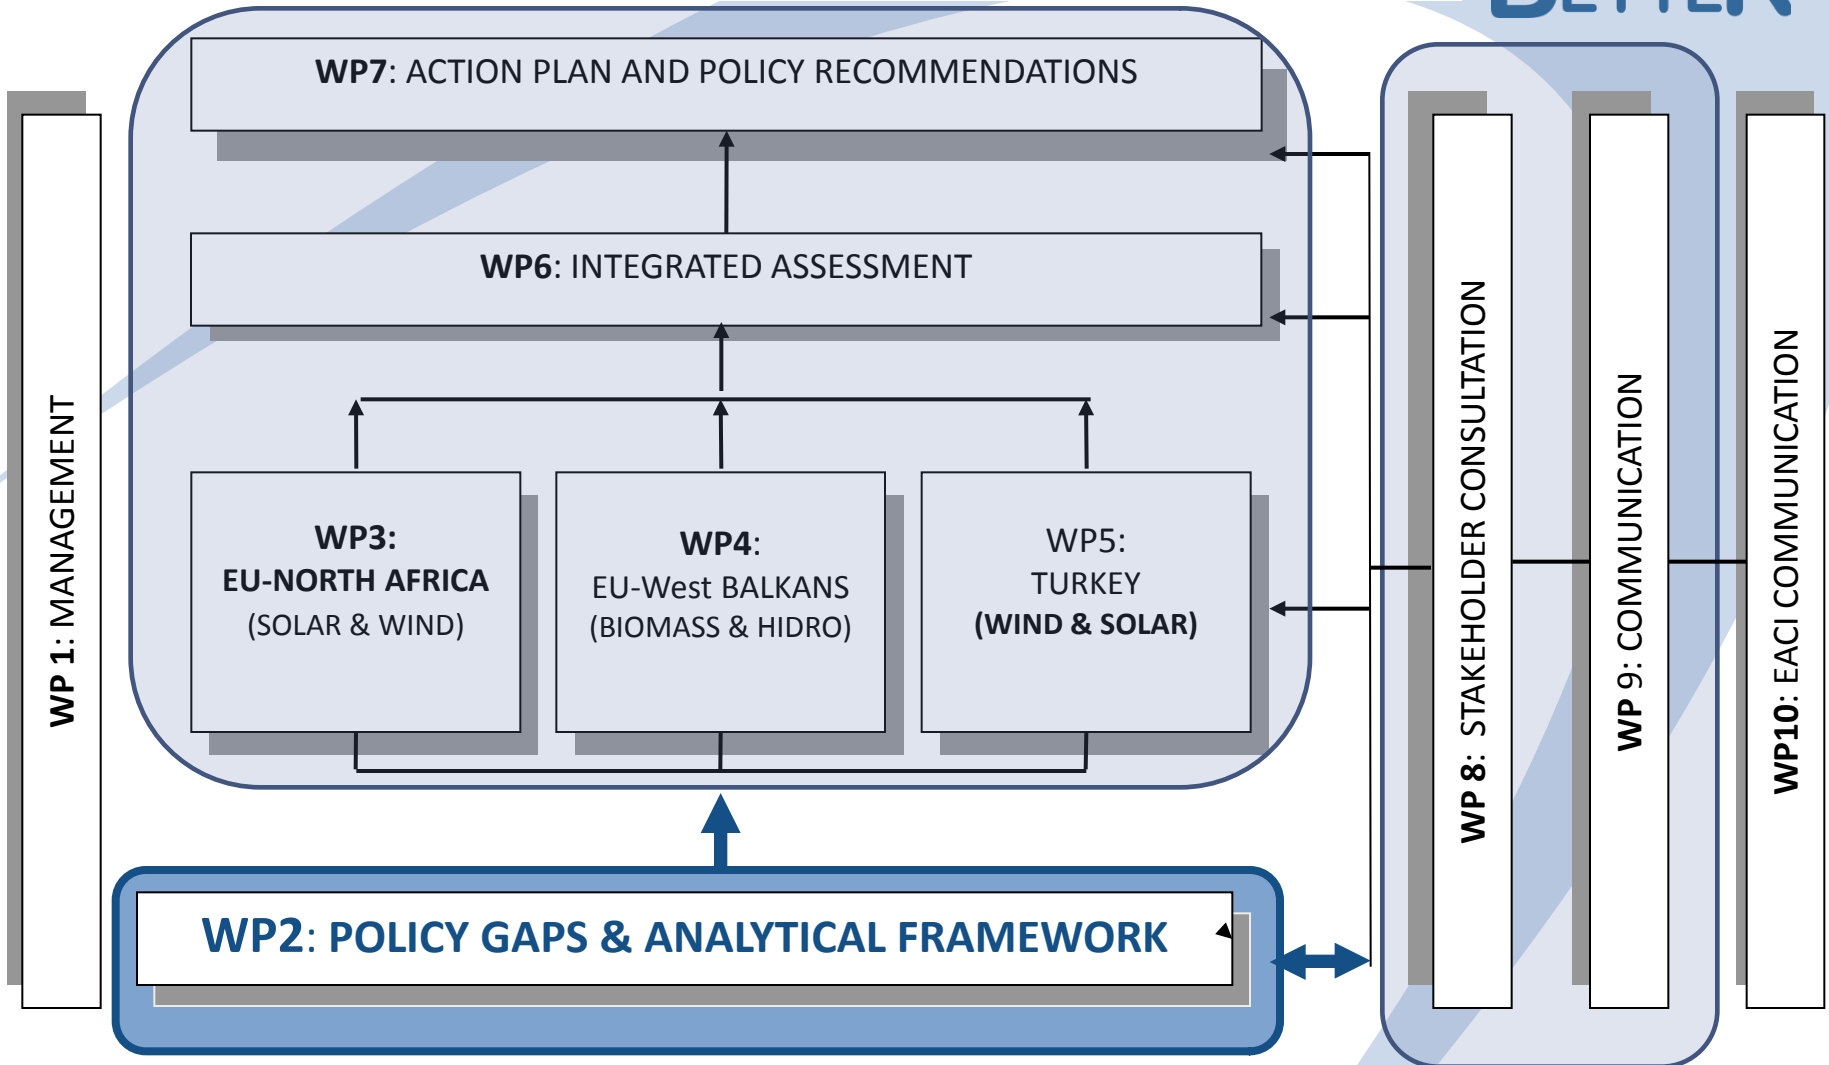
WP7: ACTION PLAN AND POLICY RECOMMENDATIONS

WP6: INTEGRATED ASSESSMENT

WP3:
EU-NORTH AFRICA
(SOLAR & WIND)

WP4:
EU-West BALKANS
(BIOMASS & HIDRO)

WP5:
TURKEY
(WIND & SOLAR)

WP2: POLICY GAPS & ANALYTICAL FRAMEWORK

WP 1: MANAGEMENT

WP 8: STAKEHOLDER CONSULTATION

WP 9: COMMUNICATION

WP10: EACI COMMUNICATION